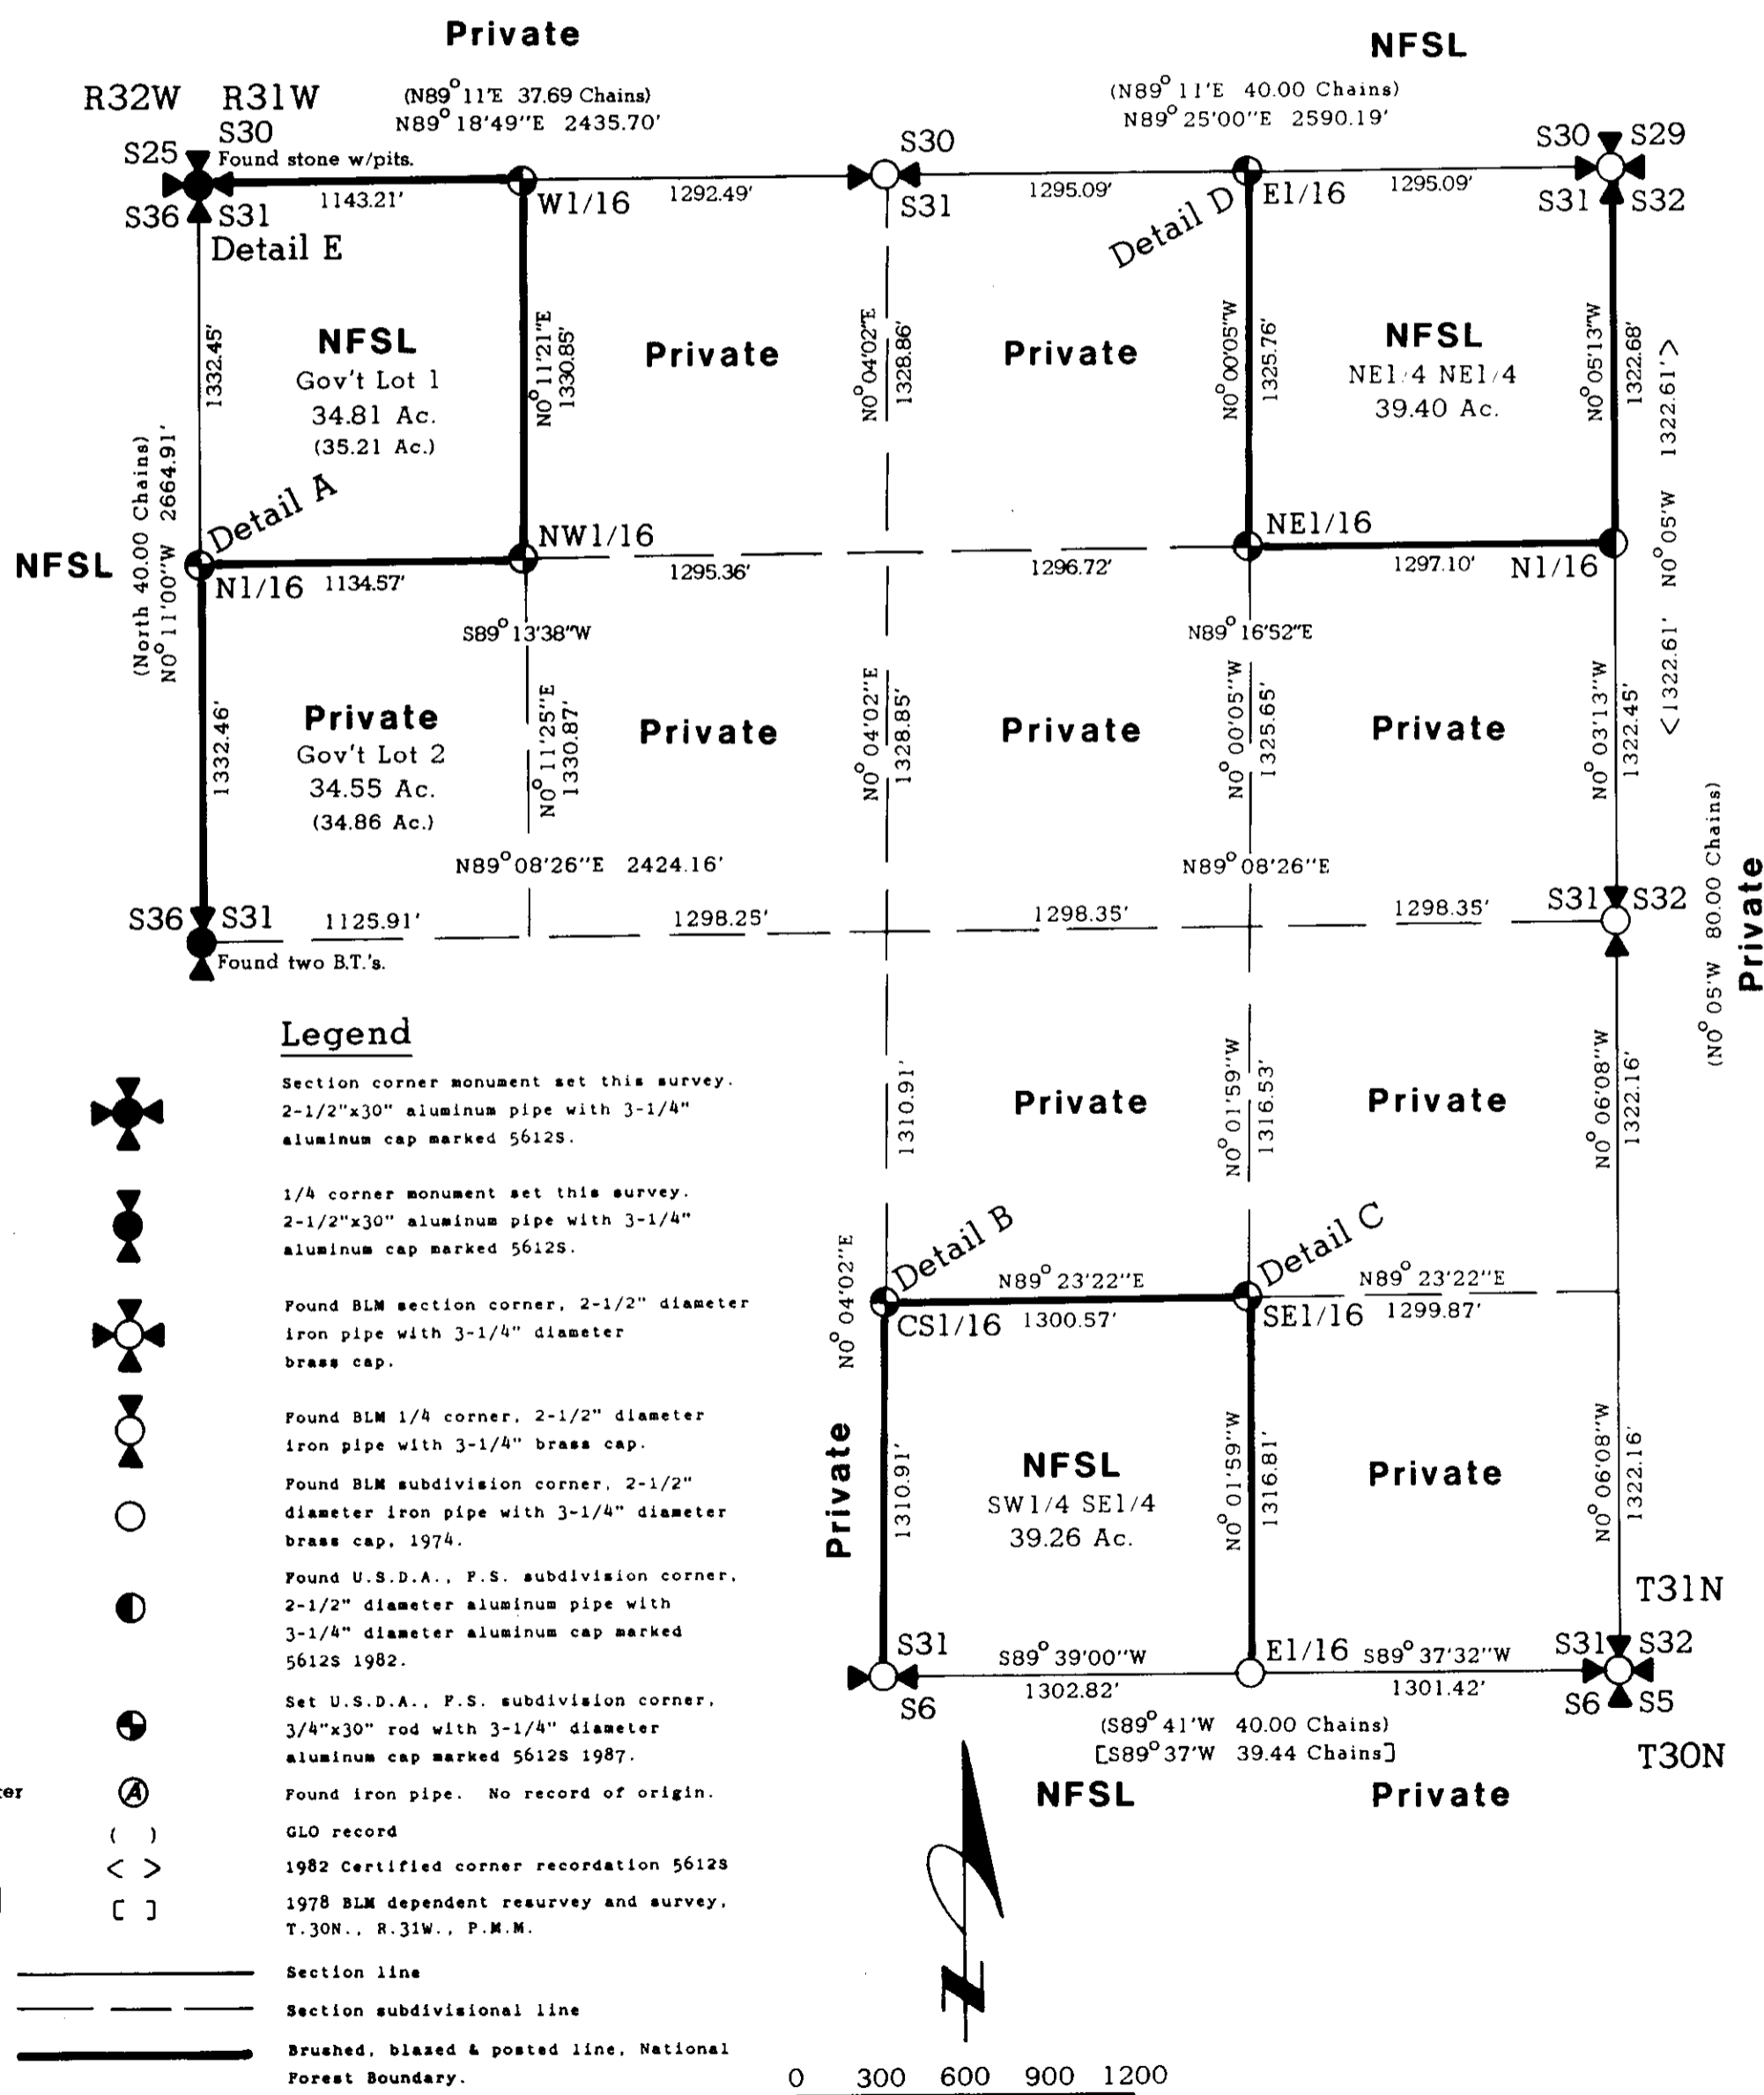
Private

NFSL

R32W R31W

(N89° 11'E 37.69 Chains)
N89° 18'49"E 2435.70'

(N89° 11'E 40.00 Chains)
N89° 25'00"E 2590.19'

S25 S30
Found stone w/pits.
S36 S31
Detail E

1143.21'

W1/16

1292.49'

S30
S31

1295.09'

Detail D

E1/16

1295.09'

S30 S29
S31 S32

1332.45'

NFSL
Gov't Lot 1
34.81 Ac.
(35.21 Ac.)

N0° 11'21"E 1330.85'

Private

N0° 04'02"E 1328.86'

Private

N0° 00'05"W 1325.76'

NFSL
NE1/4 NE1/4
39.40 Ac.

N0° 05'13"W 1322.68'

<1322.61'>

(North 40.00 Chains)
N0° 11'00"W 2664.91'

NFSL

Detail A

N1/16 1134.57'

NW1/16

1295.36'

1296.72'

NE1/16

1297.10'

N1/16

N0° 05'W

S89° 13'38"W

N89° 16'52"E

1332.46'

Private
Gov't Lot 2
34.55 Ac.
(34.86 Ac.)

N0° 11'25"E 1330.87'

Private

N0° 04'02"E 1328.85'

Private

N0° 00'05"W 1325.65'

Private

N0° 03'13"W 1322.45'

<1322.61'>

N89° 08'26"E 2424.16'

N89° 08'26"E

S36 S31
Found two B.T.'s.

1125.91'

1298.25'

1298.35'

1298.35'

S31 S32

(N0° 05'W 80.00 Chains)

Private

Legend

Section corner monument set this survey. 2-1/2"x30" aluminum pipe with 3-1/4" aluminum cap marked 5612S.

1/4 corner monument set this survey. 2-1/2"x30" aluminum pipe with 3-1/4" aluminum cap marked 5612S.

Found BLM section corner, 2-1/2" diameter iron pipe with 3-1/4" diameter brass cap.

Found BLM 1/4 corner, 2-1/2" diameter iron pipe with 3-1/4" brass cap.

Found BLM subdivision corner, 2-1/2" diameter iron pipe with 3-1/4" diameter brass cap, 1974.

Found U.S.D.A., F.S. subdivision corner, 2-1/2" diameter aluminum pipe with 3-1/4" diameter aluminum cap marked 5612S 1982.

Set U.S.D.A., F.S. subdivision corner, 3/4"x30" rod with 3-1/4" diameter aluminum cap marked 5612S 1987.

Found iron pipe. No record of origin.

( ) GLO record

< > 1982 Certified corner recordation 5612S

[ ] 1978 BLM dependent resurvey and survey, T.30N., R.31W., P.M.M.

Section line

Section subdivisional line

Brushed, blazed & posted line, National Forest Boundary.

ter

1310.91'

Private

N0° 01'59"W 1316.53'

Private

N0° 06'08"W 1322.16'

N0° 04'02"E

Detail B

Detail C

N89° 23'22"E

N89° 23'22"E

CS1/16 1300.57'

SE1/16 1299.87'

Private

1310.91'

NFSL
SW1/4 SE1/4
39.26 Ac.

N0° 01'59"W 1316.81'

Private

N0° 06'08"W 1322.16'

T31N

S31
S6

S89° 39'00"W
1302.82'

E1/16

S89° 37'32"W
1301.42'

S31 S32
S6 S5

(S89° 41'W 40.00 Chains)
[S89° 37'W 39.44 Chains]

T30N

NFSL

Private

0 300 600 900 1200